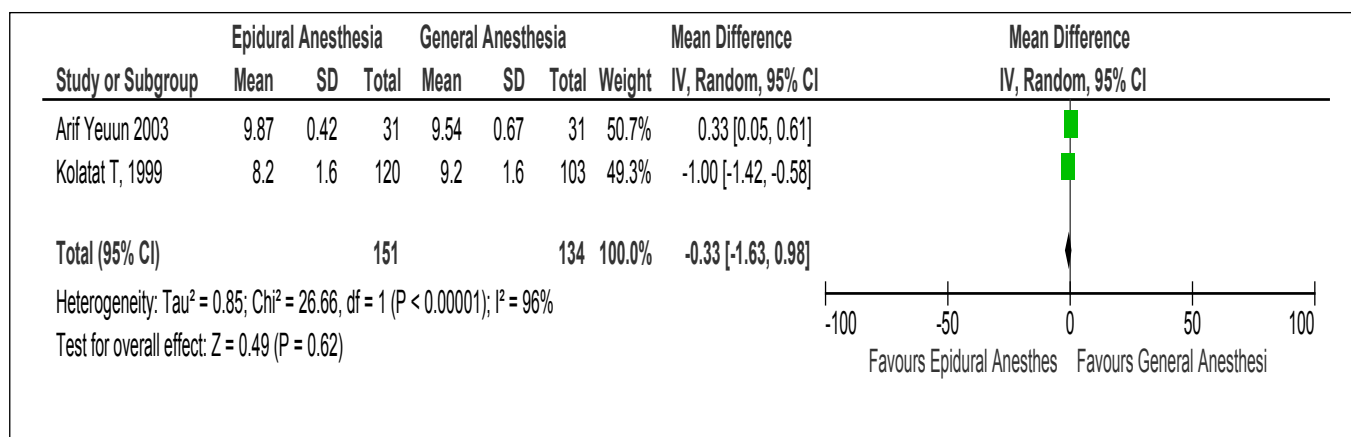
| | Epidural Anesthesia | | | General Anesthesia | | | | Mean Difference |
|---|---|---|---|---|---|---|---|---|
| Study or Subgroup | Mean | SD | Total | Mean | SD | Total | Weight | IV, Random, 95% CI |
| Arif Yeuun 2003 | 9.87 | 0.42 | 31 | 9.54 | 0.67 | 31 | 50.7% | 0.33 [0.05, 0.61] |
| Kolatat T, 1999 | 8.2 | 1.6 | 120 | 9.2 | 1.6 | 103 | 49.3% | -1.00 [-1.42, -0.58] |
| Total (95% CI) | | | 151 | | | 134 | 100.0% | -0.33 [-1.63, 0.98] |

Heterogeneity: Tau² = 0.85; Chi² = 26.66, df = 1 (P < 0.00001); I² = 96%
Test for overall effect: Z = 0.49 (P = 0.62)

Mean Difference
IV, Random, 95% CI

-100 -50 0 50 100
Favours Epidural Anesthes Favours General Anesthesi